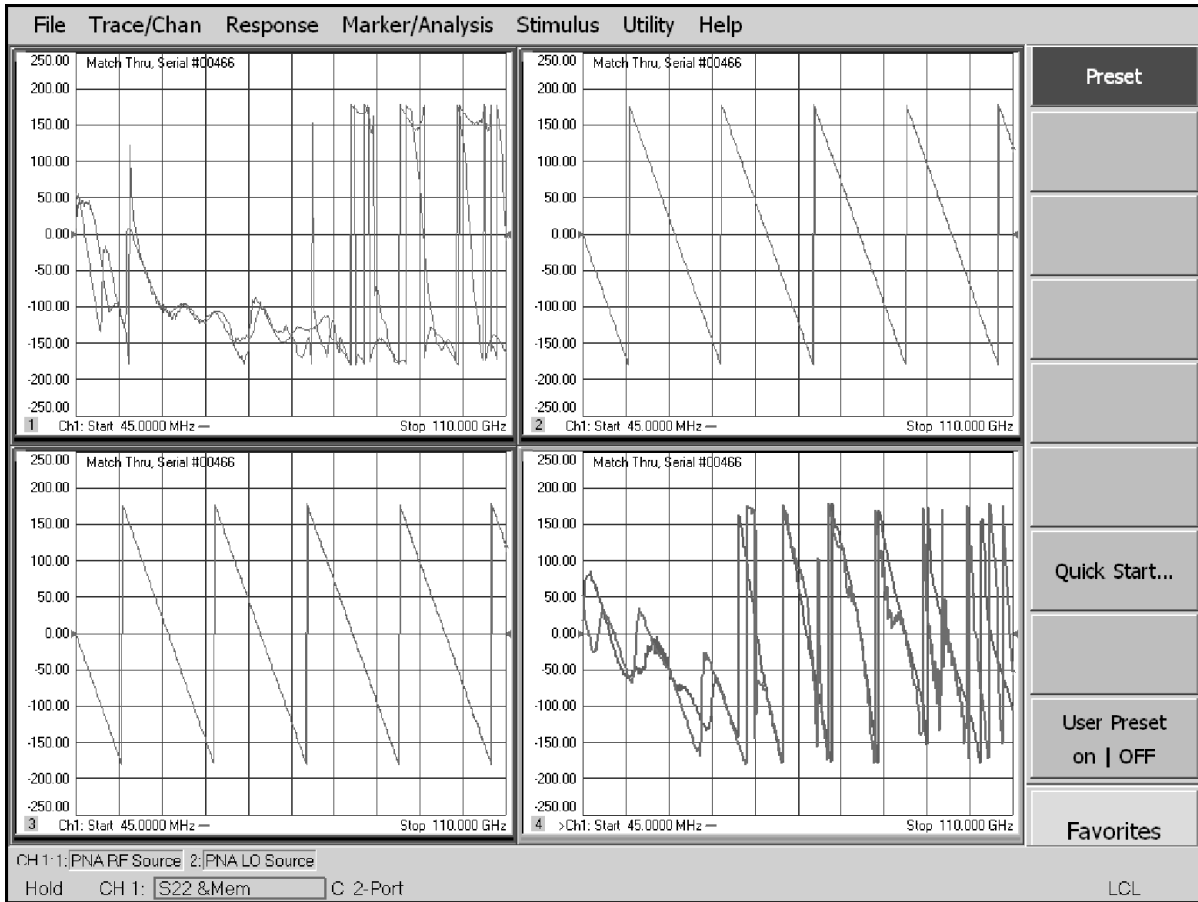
File Trace/Chan Response Marker/Analysis Stimulus Utility Help

250.00 Match Thru, Serial #00466
200.00
150.00
100.00
50.00
0.00
-50.00
-100.00
-150.00
-200.00
-250.00
1 Ch1: Start 45.0000 MHz — Stop 110.000 GHz

250.00 Match Thru, Serial #00466
200.00
150.00
100.00
50.00
0.00
-50.00
-100.00
-150.00
-200.00
-250.00
2 Ch1: Start 45.0000 MHz — Stop 110.000 GHz

250.00 Match Thru, Serial #00466
200.00
150.00
100.00
50.00
0.00
-50.00
-100.00
-150.00
-200.00
-250.00
3 Ch1: Start 45.0000 MHz — Stop 110.000 GHz

250.00 Match Thru, Serial #00466
200.00
150.00
100.00
50.00
0.00
-50.00
-100.00
-150.00
-200.00
-250.00
4 >Ch1: Start 45.0000 MHz — Stop 110.000 GHz

Preset

Quick Start...

User Preset
on | OFF

Favorites

CH 1: 1: PNA RF Source 2: PNA LO Source

Hold CH 1: S22 &Mem C 2-Port LCL